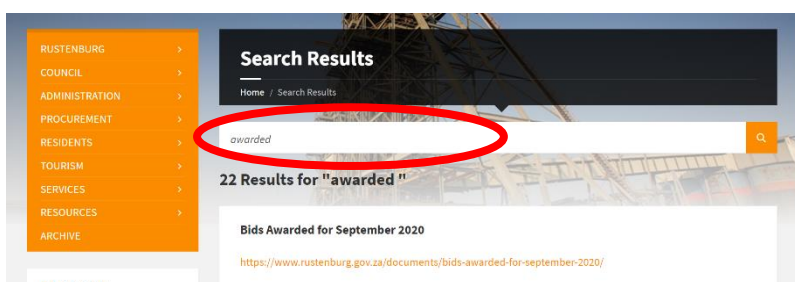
RUSTENBURG >
COUNCIL >
ADMINISTRATION >
PROCUREMENT >
RESIDENTS >
TOURISM >
SERVICES >
RESOURCES >
ARCHIVE

Search Results

Home / Search Results

awarded

22 Results for "awarded "

Bids Awarded for September 2020

https://www.rustenburg.gov.za/documents/bids-awarded-for-september-2020/